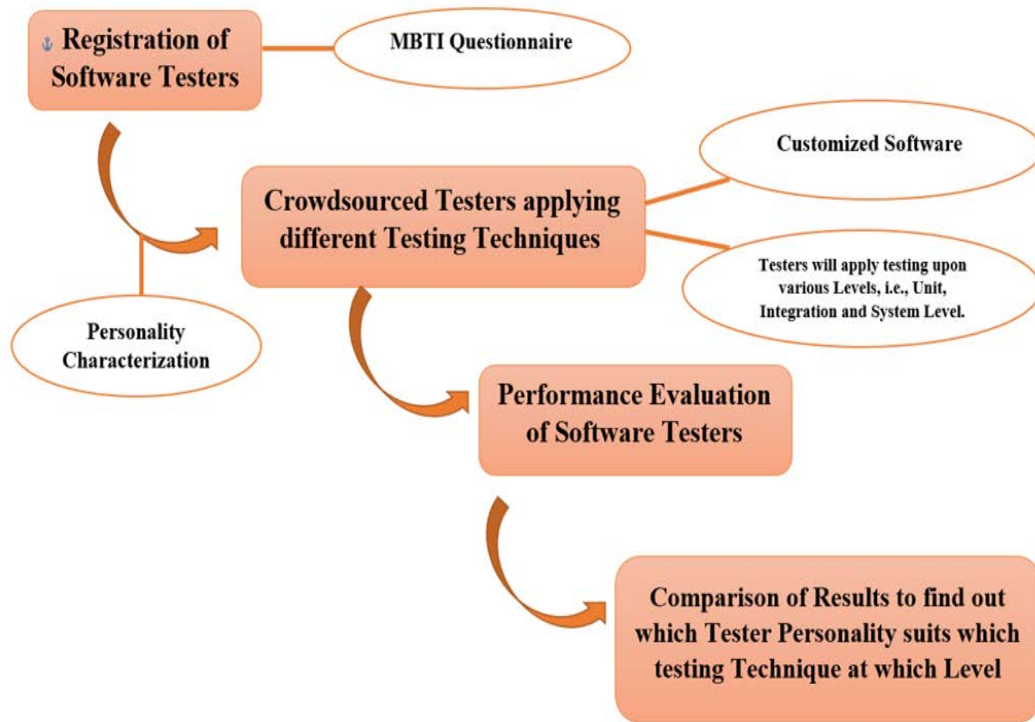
Registration of Software Testers

MBTI Questionnaire

Customized Software

Crowdsourced Testers applying different Testing Techniques

Testers will apply testing upon various Levels, i.e., Unit, Integration and System Level.

Personality Characterization

Performance Evaluation of Software Testers

Comparison of Results to find out which Tester Personality suits which testing Technique at which Level